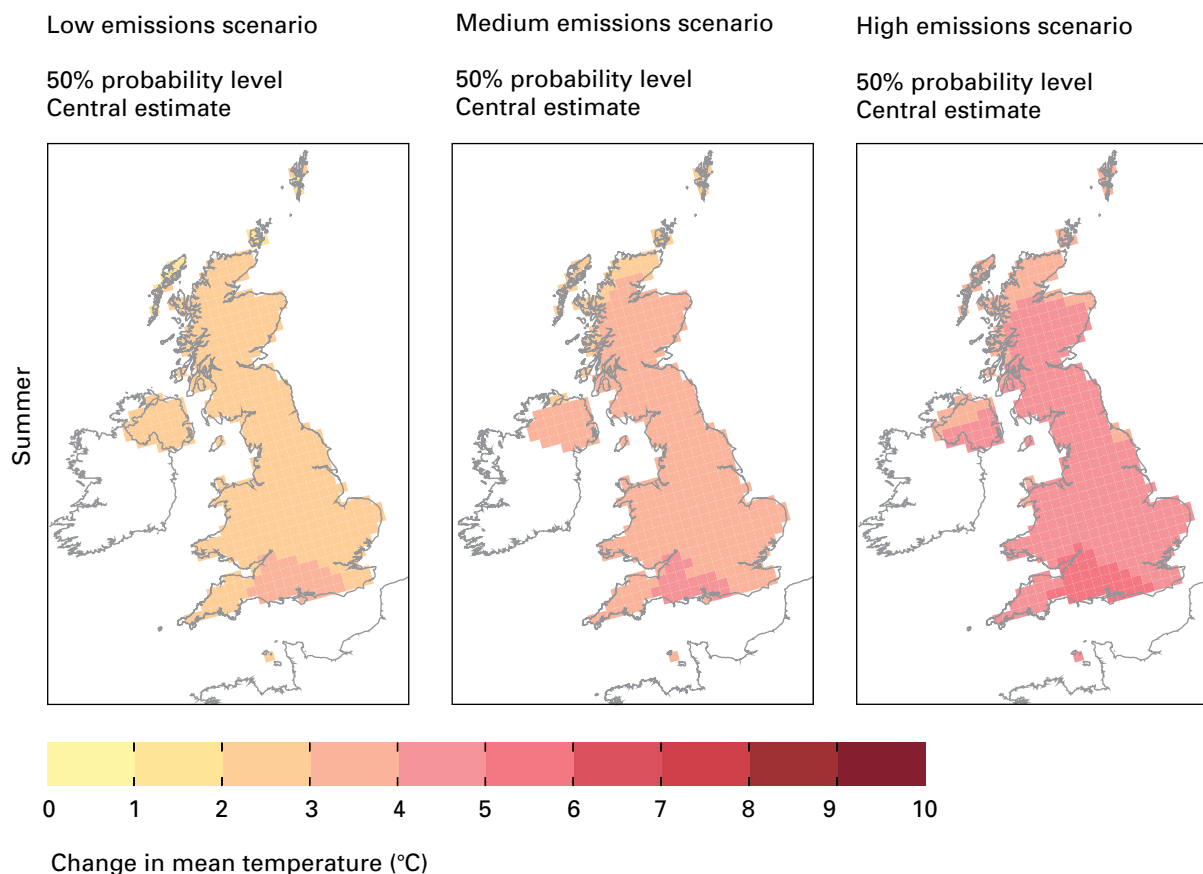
Low emissions scenario

50% probability level
Central estimate

Medium emissions scenario

50% probability level
Central estimate

High emissions scenario

50% probability level
Central estimate

Summer

0 1 2 3 4 5 6 7 8 9 10

Change in mean temperature (°C)